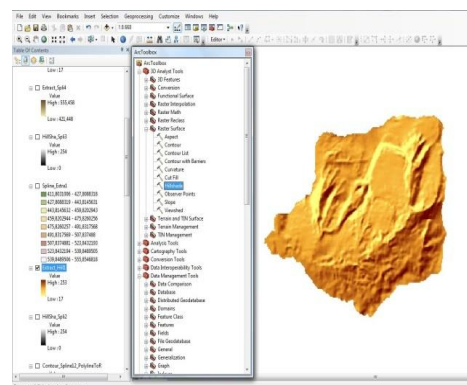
File Edit View Bookmarks Insert Selection Geoprocessing Customize Windows Help

1:8,600

Editor

Table Of Contents

Low : 17

Extract_Sp64
Value
High : 555.456
Low : 421.448

HillSha_Sp63
Value
High : 254
Low : 0

Spline_Extra1
411.9072094 - 427.8988319
427.8988320 - 443.8143631
443.8143632 - 459.8352943
459.8352944 - 475.8290250
475.8290251 - 491.8317560
491.8317561 - 507.8374880
507.8374881 - 523.8432200
523.8432201 - 539.8489505
539.8489506 - 555.4546810

Extract_Hill3
Value
High : 253
Low : 17

HillSha_Sp62
Value
High : 254
Low : 0

Contour_Spline62_PolylineToR

ArcToolbox
ArcToolbox
3D Analyst Tools
3D Features
Conversion
Functional Surface
Raster Interpolation
Raster Math
Raster Reclass
Raster Surface
Aspect
Contour
Contour List
Contour with Barriers
Curvature
Cut Fill
Hillshade
Observer Points
Slope
Viewshed
Terrain and TIN Surface
Terrain Management
TIN Management
Analysis Tools
Cartography Tools
Conversion Tools
Data Interoperability Tools
Data Management Tools
Data Comparison
Database
Distributed Geodatabase
Domains
Feature Class
Features
Fields
File Geodatabase
General
Generalization
Graph